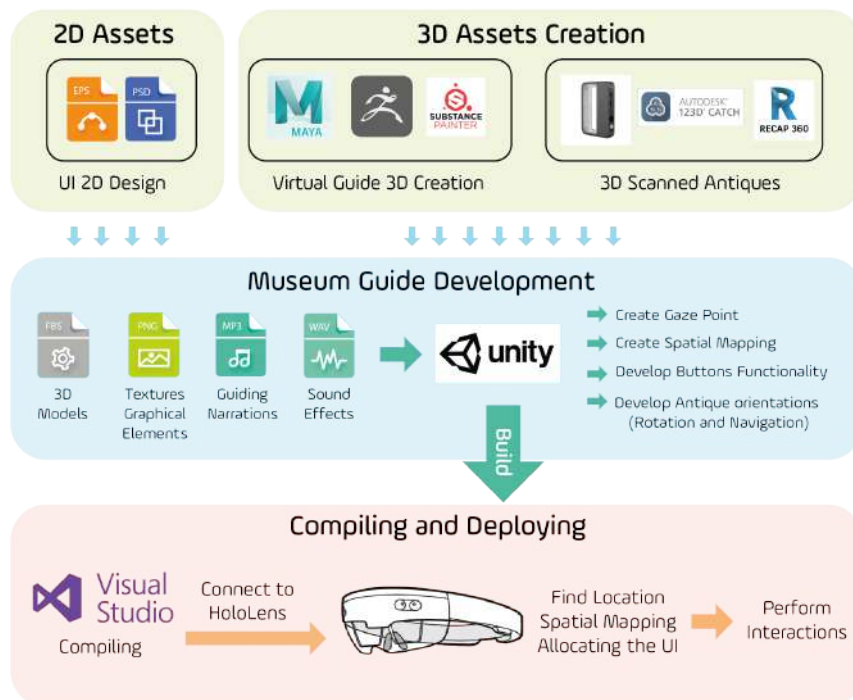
2D Assets

EPS PSD

UI 2D Design

3D Assets Creation

MAYA

SUBSTANCE PAINTER

AUTODESK 123D CATCH

RECAP 360

Virtual Guide 3D Creation

3D Scanned Antiques

Museum Guide Development

FBS

3D Models

PNG

Textures Graphical Elements

MP3

Guiding Narrations

WAV

Sound Effects

unity

Create Gaze Point

Create Spatial Mapping

Develop Buttons Functionality

Develop Antique orientations (Rotation and Navigation)

Build

Compiling and Deploying

Visual Studio

Compiling

Connect to HoloLens

Find Location Spatial Mapping Allocating the UI

Perform Interactions